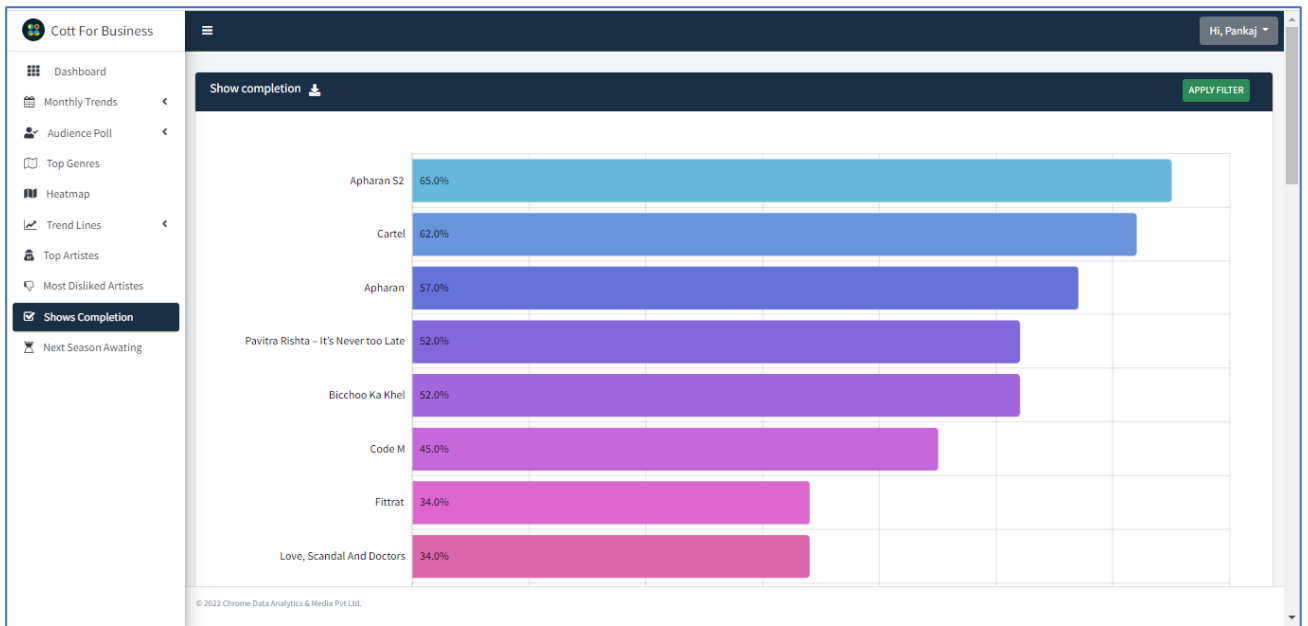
Cott For Business

Dashboard
Monthly Trends
Audience Poll
Top Genres
Heatmap
Trend Lines
Top Artistes
Most Disliked Artistes
Shows Completion
Next Season Awating

Hi, Pankaj

Show completion

APPLY FILTER

Apharan S2 65.0%
Cartel 62.0%
Apharan 57.0%
Pavitra Rishta – It's Never too Late 52.0%
Bicchoo Ka Khel 52.0%
Code M 45.0%
Fittrat 34.0%
Love, Scandal And Doctors 34.0%

© 2022 Chrome Data Analytics & Media Pvt Ltd.